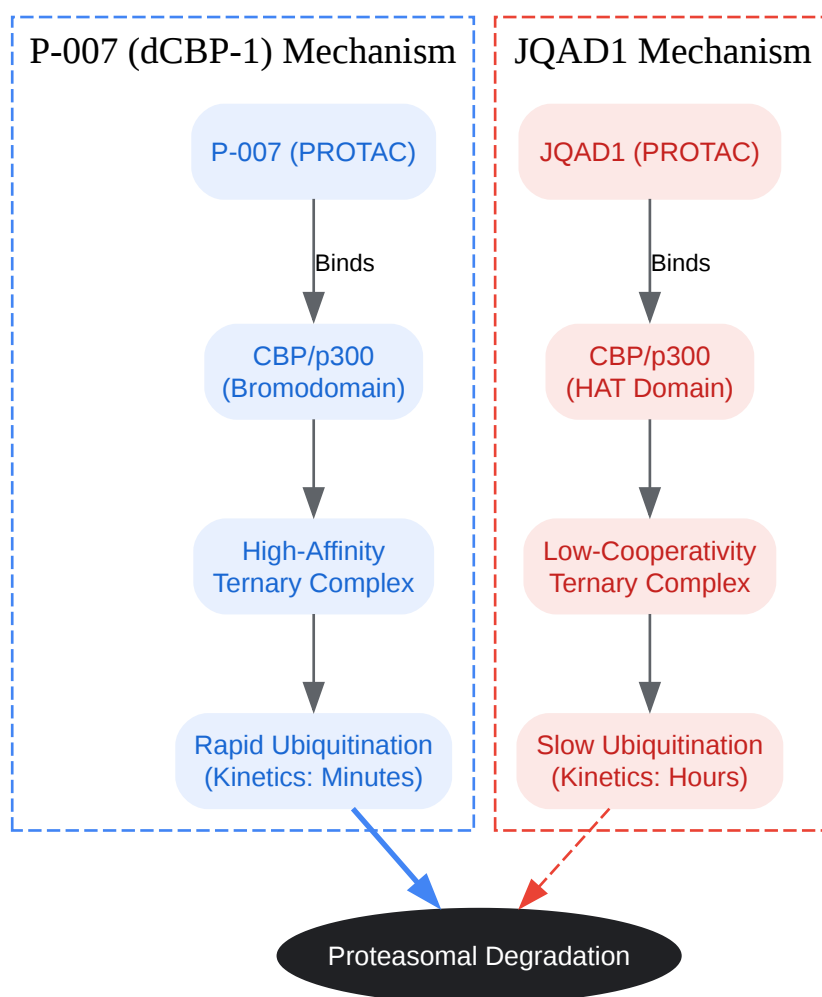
P-007 (dCBP-1) Mechanism

P-007 (PROTAC)

Binds

CBP/p300 (Bromodomain)

High-Affinity Ternary Complex

Rapid Ubiquitination (Kinetics: Minutes)

JQAD1 Mechanism

JQAD1 (PROTAC)

Binds

CBP/p300 (HAT Domain)

Low-Cooperativity Ternary Complex

Slow Ubiquitination (Kinetics: Hours)

Proteasomal Degradation